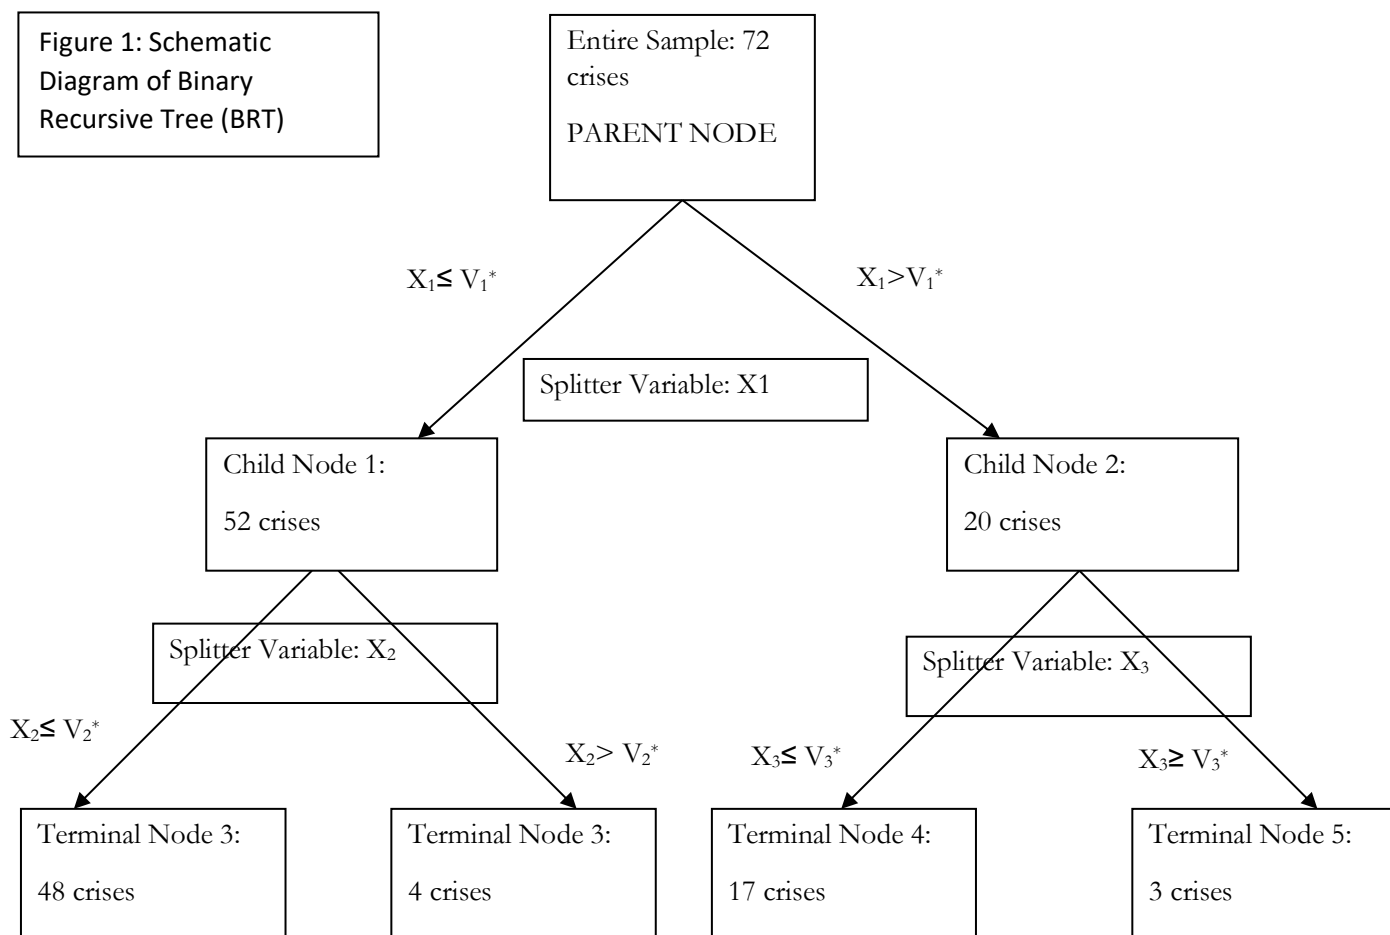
Figure 1: Schematic Diagram of Binary Recursive Tree (BRT)

Entire Sample: 72 crises

PARENT NODE

$X_1 \leq V_1^*$

$X_1 > V_1^*$

Splitter Variable: X1

Child Node 1:

52 crises

Child Node 2:

20 crises

Splitter Variable: $X_2$

Splitter Variable: $X_3$

$X_2 \leq V_2^*$

$X_2 > V_2^*$

$X_3 \leq V_3^*$

$X_3 \geq V_3^*$

Terminal Node 3:

48 crises

Terminal Node 3:

4 crises

Terminal Node 4:

17 crises

Terminal Node 5:

3 crises